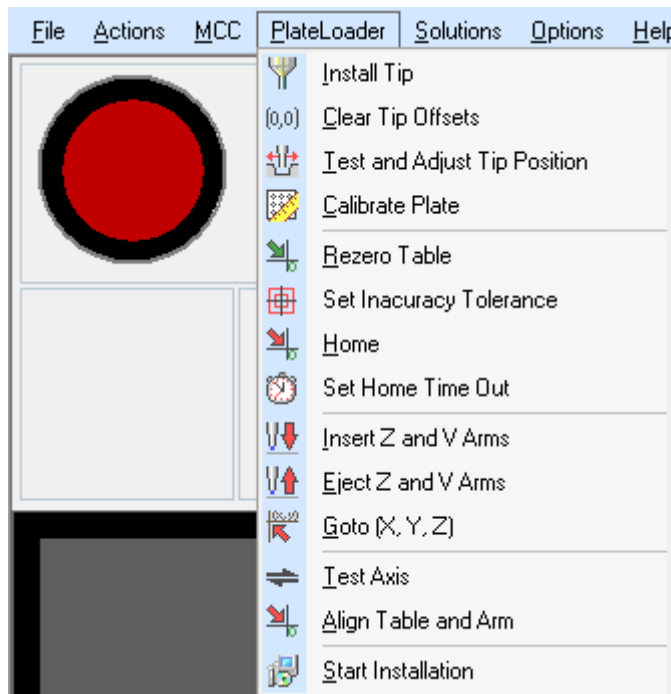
File Actions MCC PlateLoader Solutions Options Help

Install Tip
(0,0) Clear Tip Offsets
Test and Adjust Tip Position
Calibrate Plate
Rezero Table
Set Inacuracy Tolerance
Home
Set Home Time Out
Insert Z and V Arms
Eject Z and V Arms
Goto (X, Y, Z)
Test Axis
Align Table and Arm
Start Installation